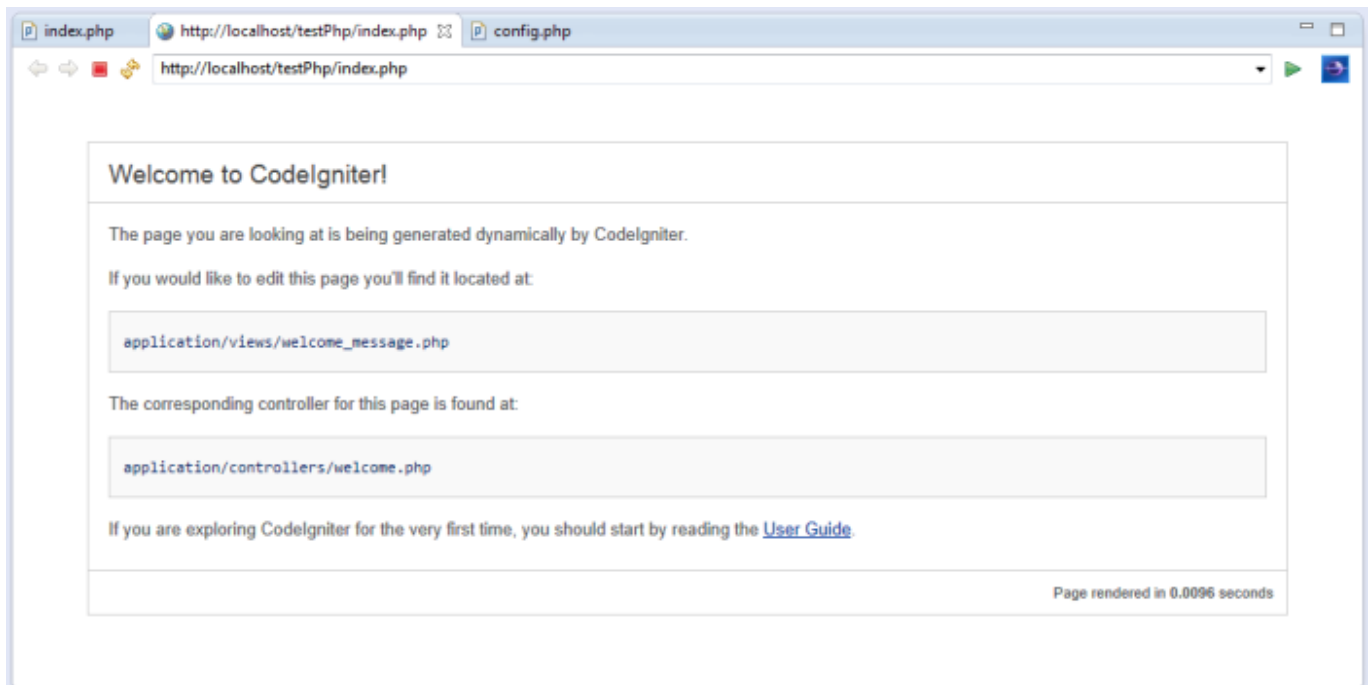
index.php http://localhost/testPhp/index.php config.php

http://localhost/testPhp/index.php

Welcome to CodeIgniter!

The page you are looking at is being generated dynamically by CodeIgniter.

If you would like to edit this page you'll find it located at:

application/views/welcome_message.php

The corresponding controller for this page is found at:

application/controllers/welcome.php

If you are exploring CodeIgniter for the very first time, you should start by reading the User Guide.

Page rendered in 0.0096 seconds